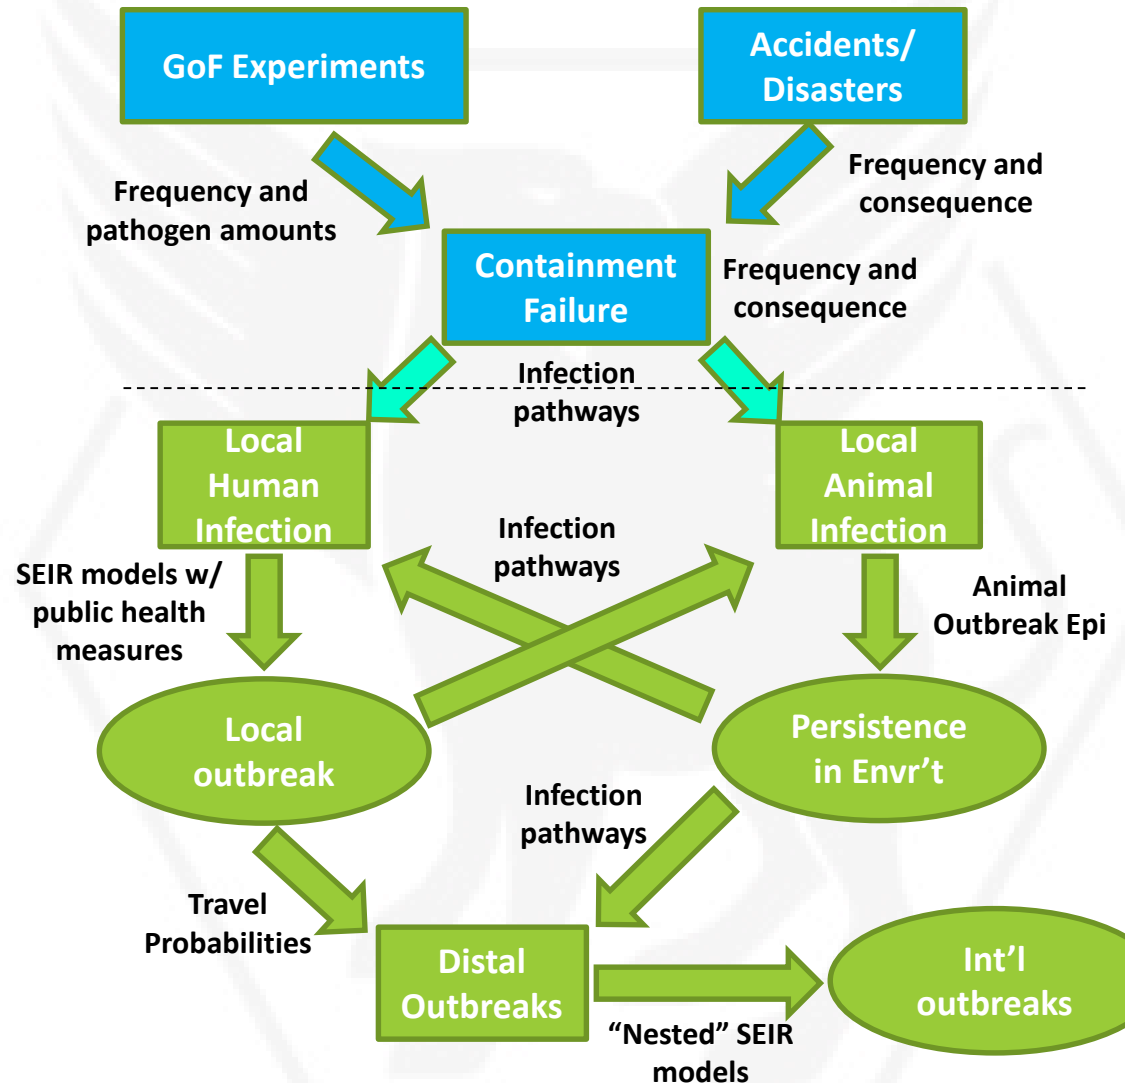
GoF Experiments

Accidents/ Disasters

Frequency and pathogen amounts

Frequency and consequence

Containment Failure

Frequency and consequence

Infection pathways

Local Human Infection

Local Animal Infection

Infection pathways

SEIR models w/ public health measures

Animal Outbreak Epi

Local outbreak

Persistence in Envr't

Infection pathways

Travel Probabilities

Distal Outbreaks

Int'l outbreaks

"Nested" SEIR models